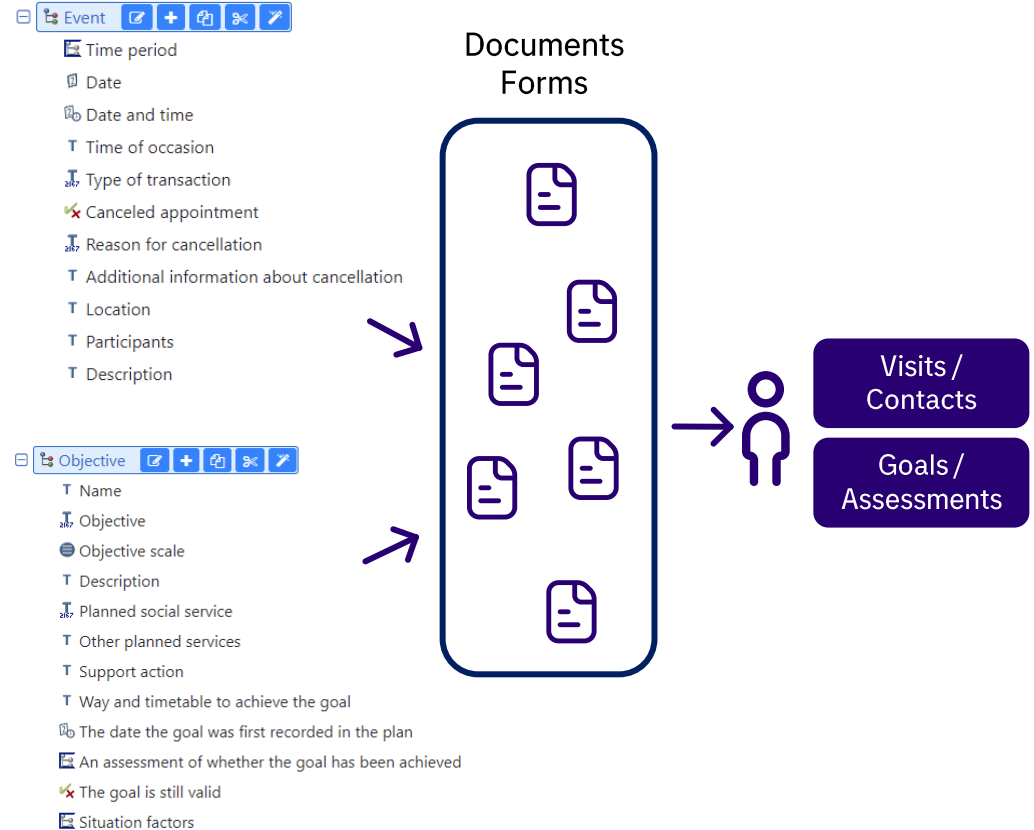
Event

Time period

Date

Date and time

T Time of occasion

Type of transaction

Canceled appointment

Reason for cancellation

T Additional information about cancellation

T Location

T Participants

T Description

Objective

T Name

Objective

Objective scale

T Description

Planned social service

T Other planned services

T Support action

T Way and timetable to achieve the goal

The date the goal was first recorded in the plan

An assessment of whether the goal has been achieved

The goal is still valid

Situation factors

Documents Forms

Visits / Contacts

Goals / Assessments